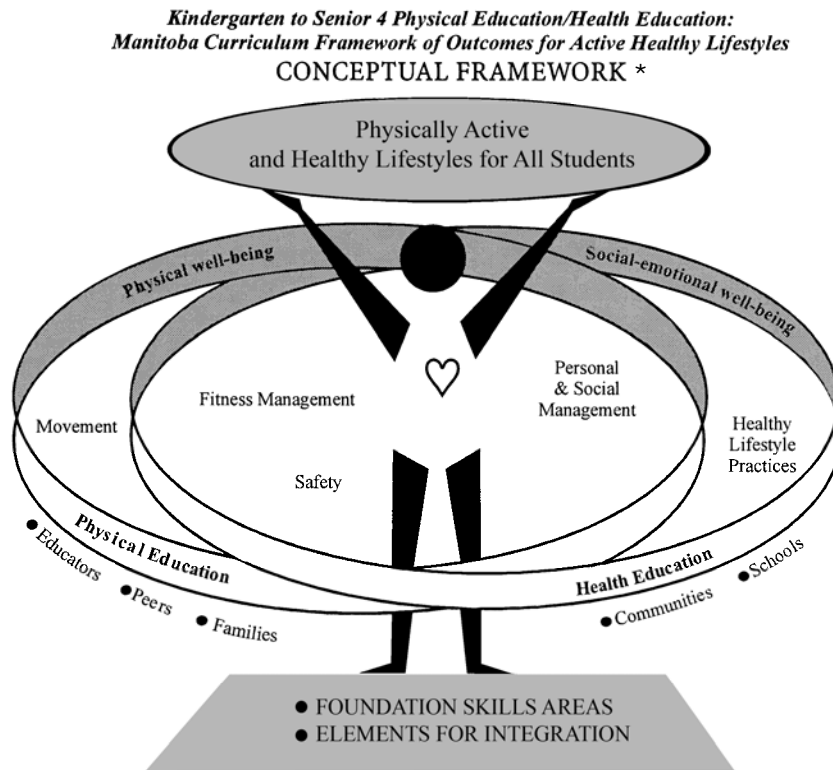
Kindergarten to Senior 4 Physical Education/Health Education: Manitoba Curriculum Framework of Outcomes for Active Healthy Lifestyles
CONCEPTUAL FRAMEWORK *

Physically Active and Healthy Lifestyles for All Students

Physical well-being

Social-emotional well-being

Movement

Fitness Management

Personal & Social Management

Healthy Lifestyle Practices

Safety

Physical Education

Health Education

● Educators

● Peers

● Families

● Communities

● Schools

● FOUNDATION SKILLS AREAS
● ELEMENTS FOR INTEGRATION